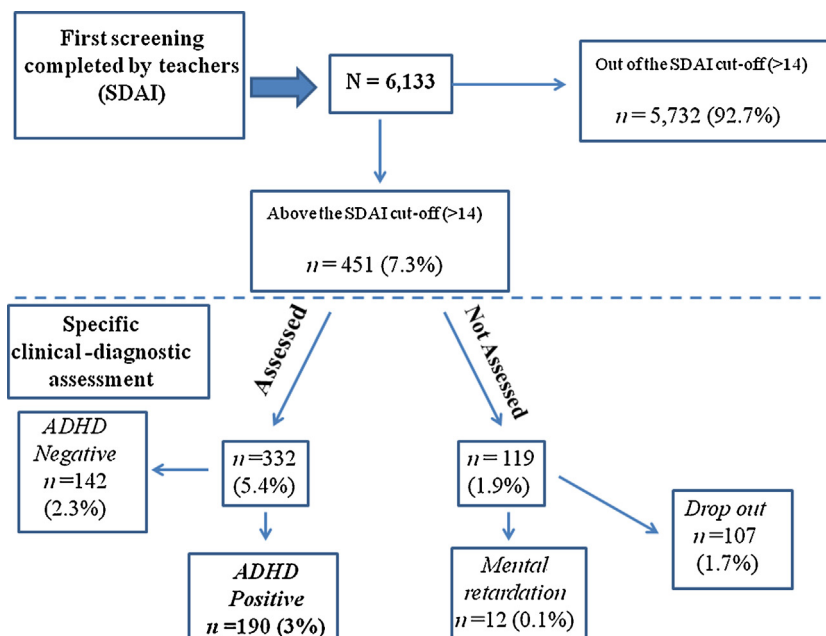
First screening completed by teachers (SDAI)

N = 6,133

Out of the SDAI cut-off (>14)

$n$ = 5,732 (92.7%)

Above the SDAI cut-off (>14)

$n$ = 451 (7.3%)

Specific clinical-diagnostic assessment

Assessed

Not Assessed

ADHD Negative $n$=142 (2.3%)

$n$=332 (5.4%)

$n$=119 (1.9%)

Drop out $n$=107 (1.7%)

ADHD Positive $n$=190 (3%)

Mental retardation $n$=12 (0.1%)